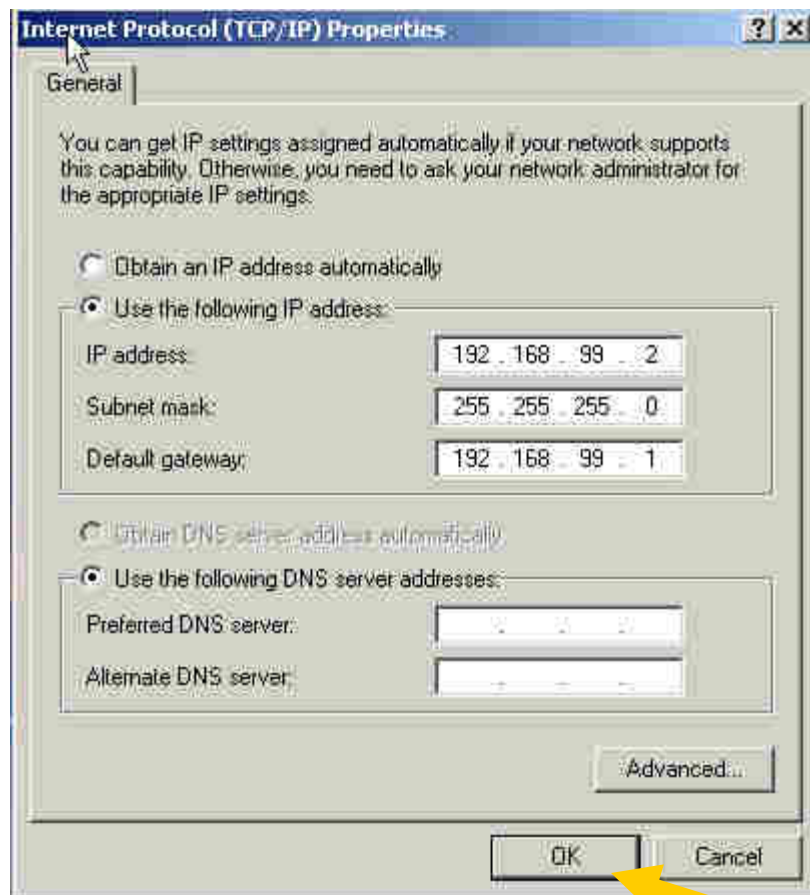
Internet Protocol (TCP/IP) Properties

?

X

General

You can get IP settings assigned automatically if your network supports this capability. Otherwise, you need to ask your network administrator for the appropriate IP settings.

Obtain an IP address automatically

Use the following IP address:

IP address: 192 . 168 . 99 . 2

Subnet mask: 255 . 255 . 255 . 0

Default gateway: 192 . 168 . 99 . 1

Obtain DNS server address automatically

Use the following DNS server addresses:

Preferred DNS server: . . .

Alternate DNS server: . . .

Advanced...

OK

Cancel